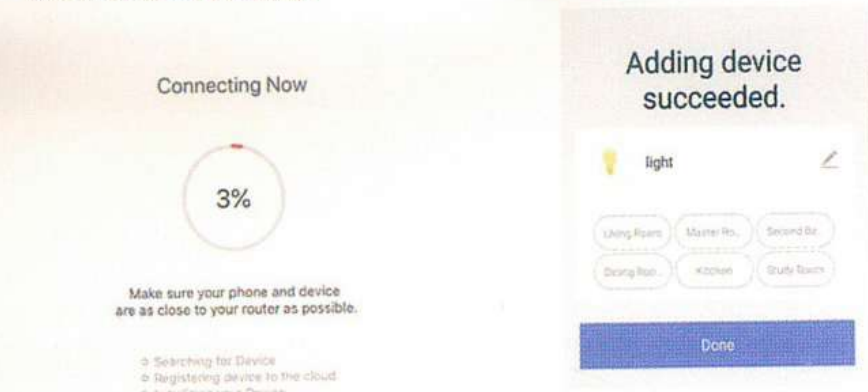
Connecting Now

3%

Make sure your phone and device are as close to your router as possible.

o Searching for Device
o Registering device to the cloud
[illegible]

Adding device succeeded.

light

Living Room

Master Ro...

Second Be...

Dining Roo...

Kitchen

Study Room

Done